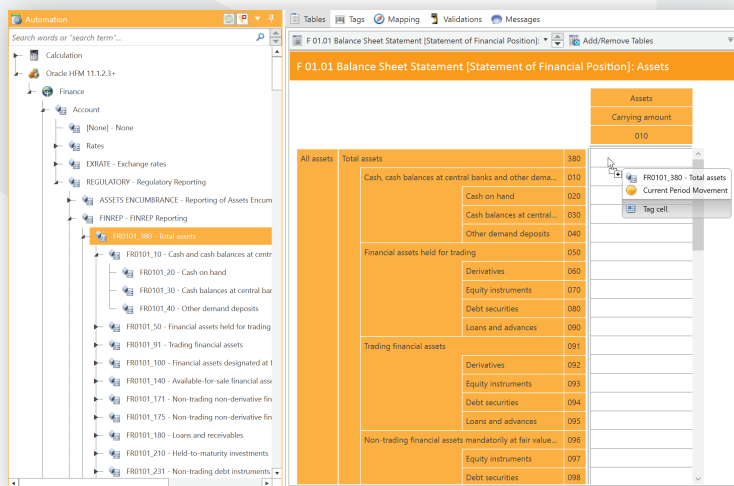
Automation

Search words or "search term"...

Calculation
Oracle HFM 11.1.2.3+
Finance
Account
[None] - None
Rates
EXRATE - Exchange rates
REGULATORY - Regulatory Reporting
ASSETS ENCUMBRANCE - Reporting of Assets Encum
FINREP - FINREP Reporting
FR0101_380 - Total assets
FR0101_10 - Cash and cash balances at centr
FR0101_20 - Cash on hand
FR0101_30 - Cash balances at central ba
FR0101_40 - Other demand deposits
FR0101_50 - Financial assets held for trading
FR0101_91 - Trading financial assets
FR0101_100 - Financial assets designated at f
FR0101_140 - Available-for-sale financial asse
FR0101_171 - Non-trading non-derivative fin
FR0101_175 - Non-trading non-derivative fin
FR0101_180 - Loans and receivables
FR0101_210 - Held-to-maturity investments
FR0101_231 - Non-trading debt instruments

Tables | Tags | Mapping | Validations | Messages

F 01.01 Balance Sheet Statement [Statement of Financial Position]: | Add/Remove Tables

F 01.01 Balance Sheet Statement [Statement of Financial Position]: Assets

| | | | | Assets |
|---|---|---|---|---|
| | | | | Carrying amount |
| | | | | 010 |
| All assets | Total assets | | 380 | |
| | Cash, cash balances at central banks and other dema... | | 010 | |
| | | Cash on hand | 020 | |
| | | Cash balances at central... | 030 | |
| | | Other demand deposits | 040 | |
| | Financial assets held for trading | | 050 | |
| | | Derivatives | 060 | |
| | | Equity instruments | 070 | |
| | | Debt securities | 080 | |
| | | Loans and advances | 090 | |
| | Trading financial assets | | 091 | |
| | | Derivatives | 092 | |
| | | Equity instruments | 093 | |
| | | Debt securities | 094 | |
| | | Loans and advances | 095 | |
| | Non-trading financial assets mandatorily at fair value... | | 096 | |
| | | Equity instruments | 097 | |
| | | Debt securities | 098 | |

FR0101_380 - Total assets
Current Period Movement
Tag cell